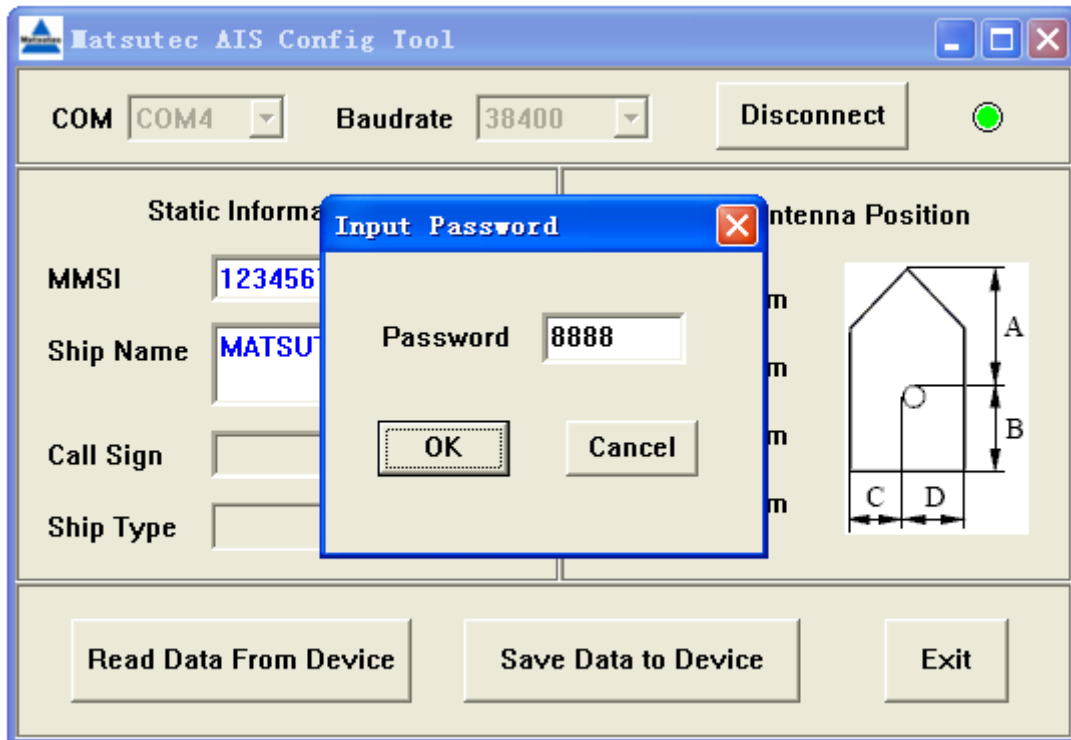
Matsutec AIS Config Tool

COM COM4 Baudrate 38400 Disconnect

Static Informa

MMSI 123456

Ship Name MATSU

Call Sign

Ship Type

Input Password

Password 8888

OK Cancel

ntenna Position

m

m

m

m

A

B

C D

Read Data From Device Save Data to Device Exit